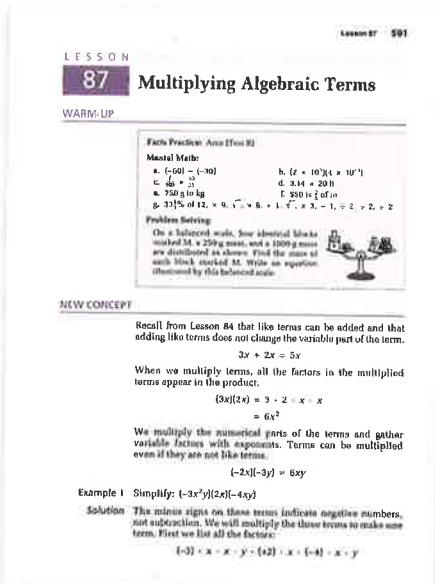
Lesson 87 591

LESSON

87 Multiplying Algebraic Terms

WARM-UP

Facts Practice: Area (Test H)

Mental Math:

a. $(-60) - (-30)$

b. $(2 \times 10^5)(1 \times 10^{-1})$

c. $\frac{4}{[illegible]} = \frac{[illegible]}{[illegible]}$

d. $3.14 \times 20$ ft

e. 750 g to kg

f. \$80 is $\frac{2}{5}$ of $m$

g. $33\frac{1}{3}\%$ of 12, $\times$ 9, $\sqrt{\ }$, $\times$ 6, + 1, $\sqrt{\ }$, $\times$ 3, − 1, ÷ 2, ÷ 2, ÷ 2

Problem Solving:

On a balanced scale, four identical blocks marked M, a 250-g mass, and a 1000-g mass are distributed as shown. Find the mass of each block marked M. Write an equation illustrated by this balanced scale.

NEW CONCEPT

Recall from Lesson 84 that like terms can be added and that adding like terms does not change the variable part of the term.

$$3x + 2x = 5x$$

When we multiply terms, all the factors in the multiplied terms appear in the product.

$$(3x)(2x) = 3 \cdot 2 \cdot x \cdot x$$

$$= 6x^2$$

We multiply the numerical parts of the terms and gather variable factors with exponents. Terms can be multiplied even if they are not like terms.

$$(-2x)(-3y) = 6xy$$

Example 1 Simplify: $(-3x^2y)(2x)(-4xy)$

Solution The minus signs on these terms indicate negative numbers, not subtraction. We will multiply the three terms to make one term. First we list all the factors:

$$(-3) \cdot x \cdot x \cdot y \cdot (+2) \cdot x \cdot (-4) \cdot x \cdot y$$